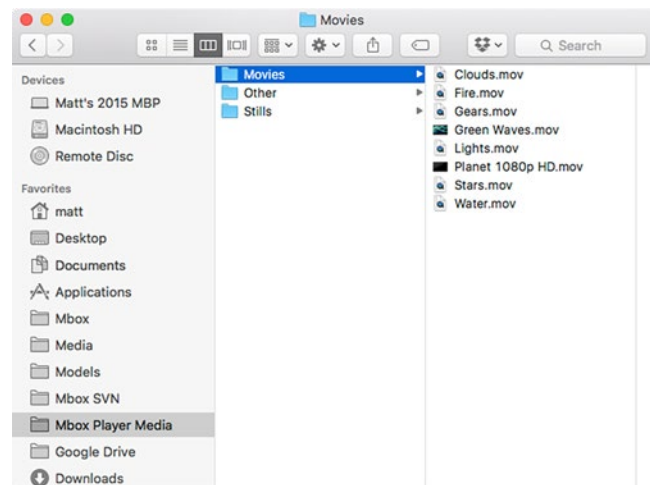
Movies

Search

Devices
Matt's 2015 MBP
Macintosh HD
Remote Disc

Favorites
matt
Desktop
Documents
Applications
Mbox
Media
Models
Mbox SVN
Mbox Player Media
Google Drive
Downloads

Movies
Other
Stills

Clouds.mov
Fire.mov
Gears.mov
Green Waves.mov
Lights.mov
Planet 1080p HD.mov
Stars.mov
Water.mov